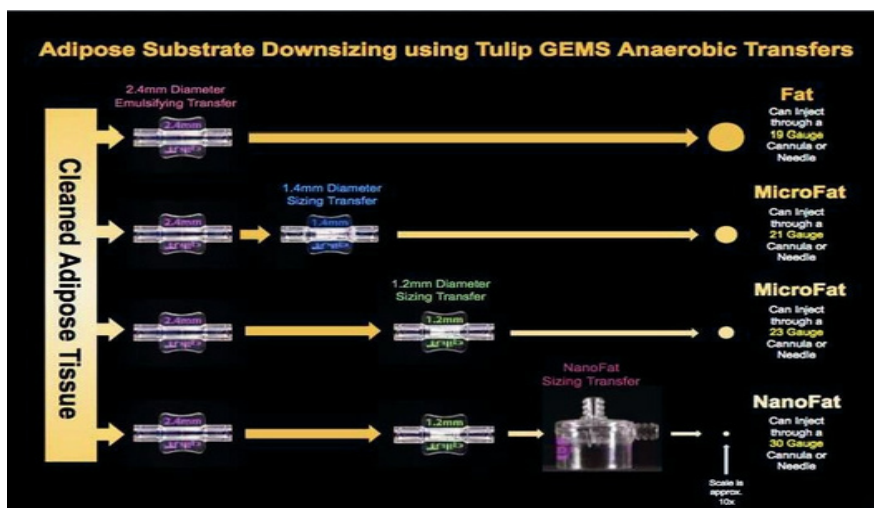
Adipose Substrate Downsizing using Tulip GEMS Anaerobic Transfers

Cleaned Adipose Tissue

2.4mm Diameter Emulsifying Transfer

2.4mm

Fat
Can Inject through a 19 Gauge Cannula or Needle

2.4mm

1.4mm Diameter Sizing Transfer

1.4mm

MicroFat
Can Inject through a 21 Gauge Cannula or Needle

2.4mm

1.2mm Diameter Sizing Transfer

1.2mm

MicroFat
Can Inject through a 23 Gauge Cannula or Needle

2.4mm

1.2mm

NanoFat Sizing Transfer

NanoFat
Can Inject through a 30 Gauge Cannula or Needle

Scale is approx. 10x